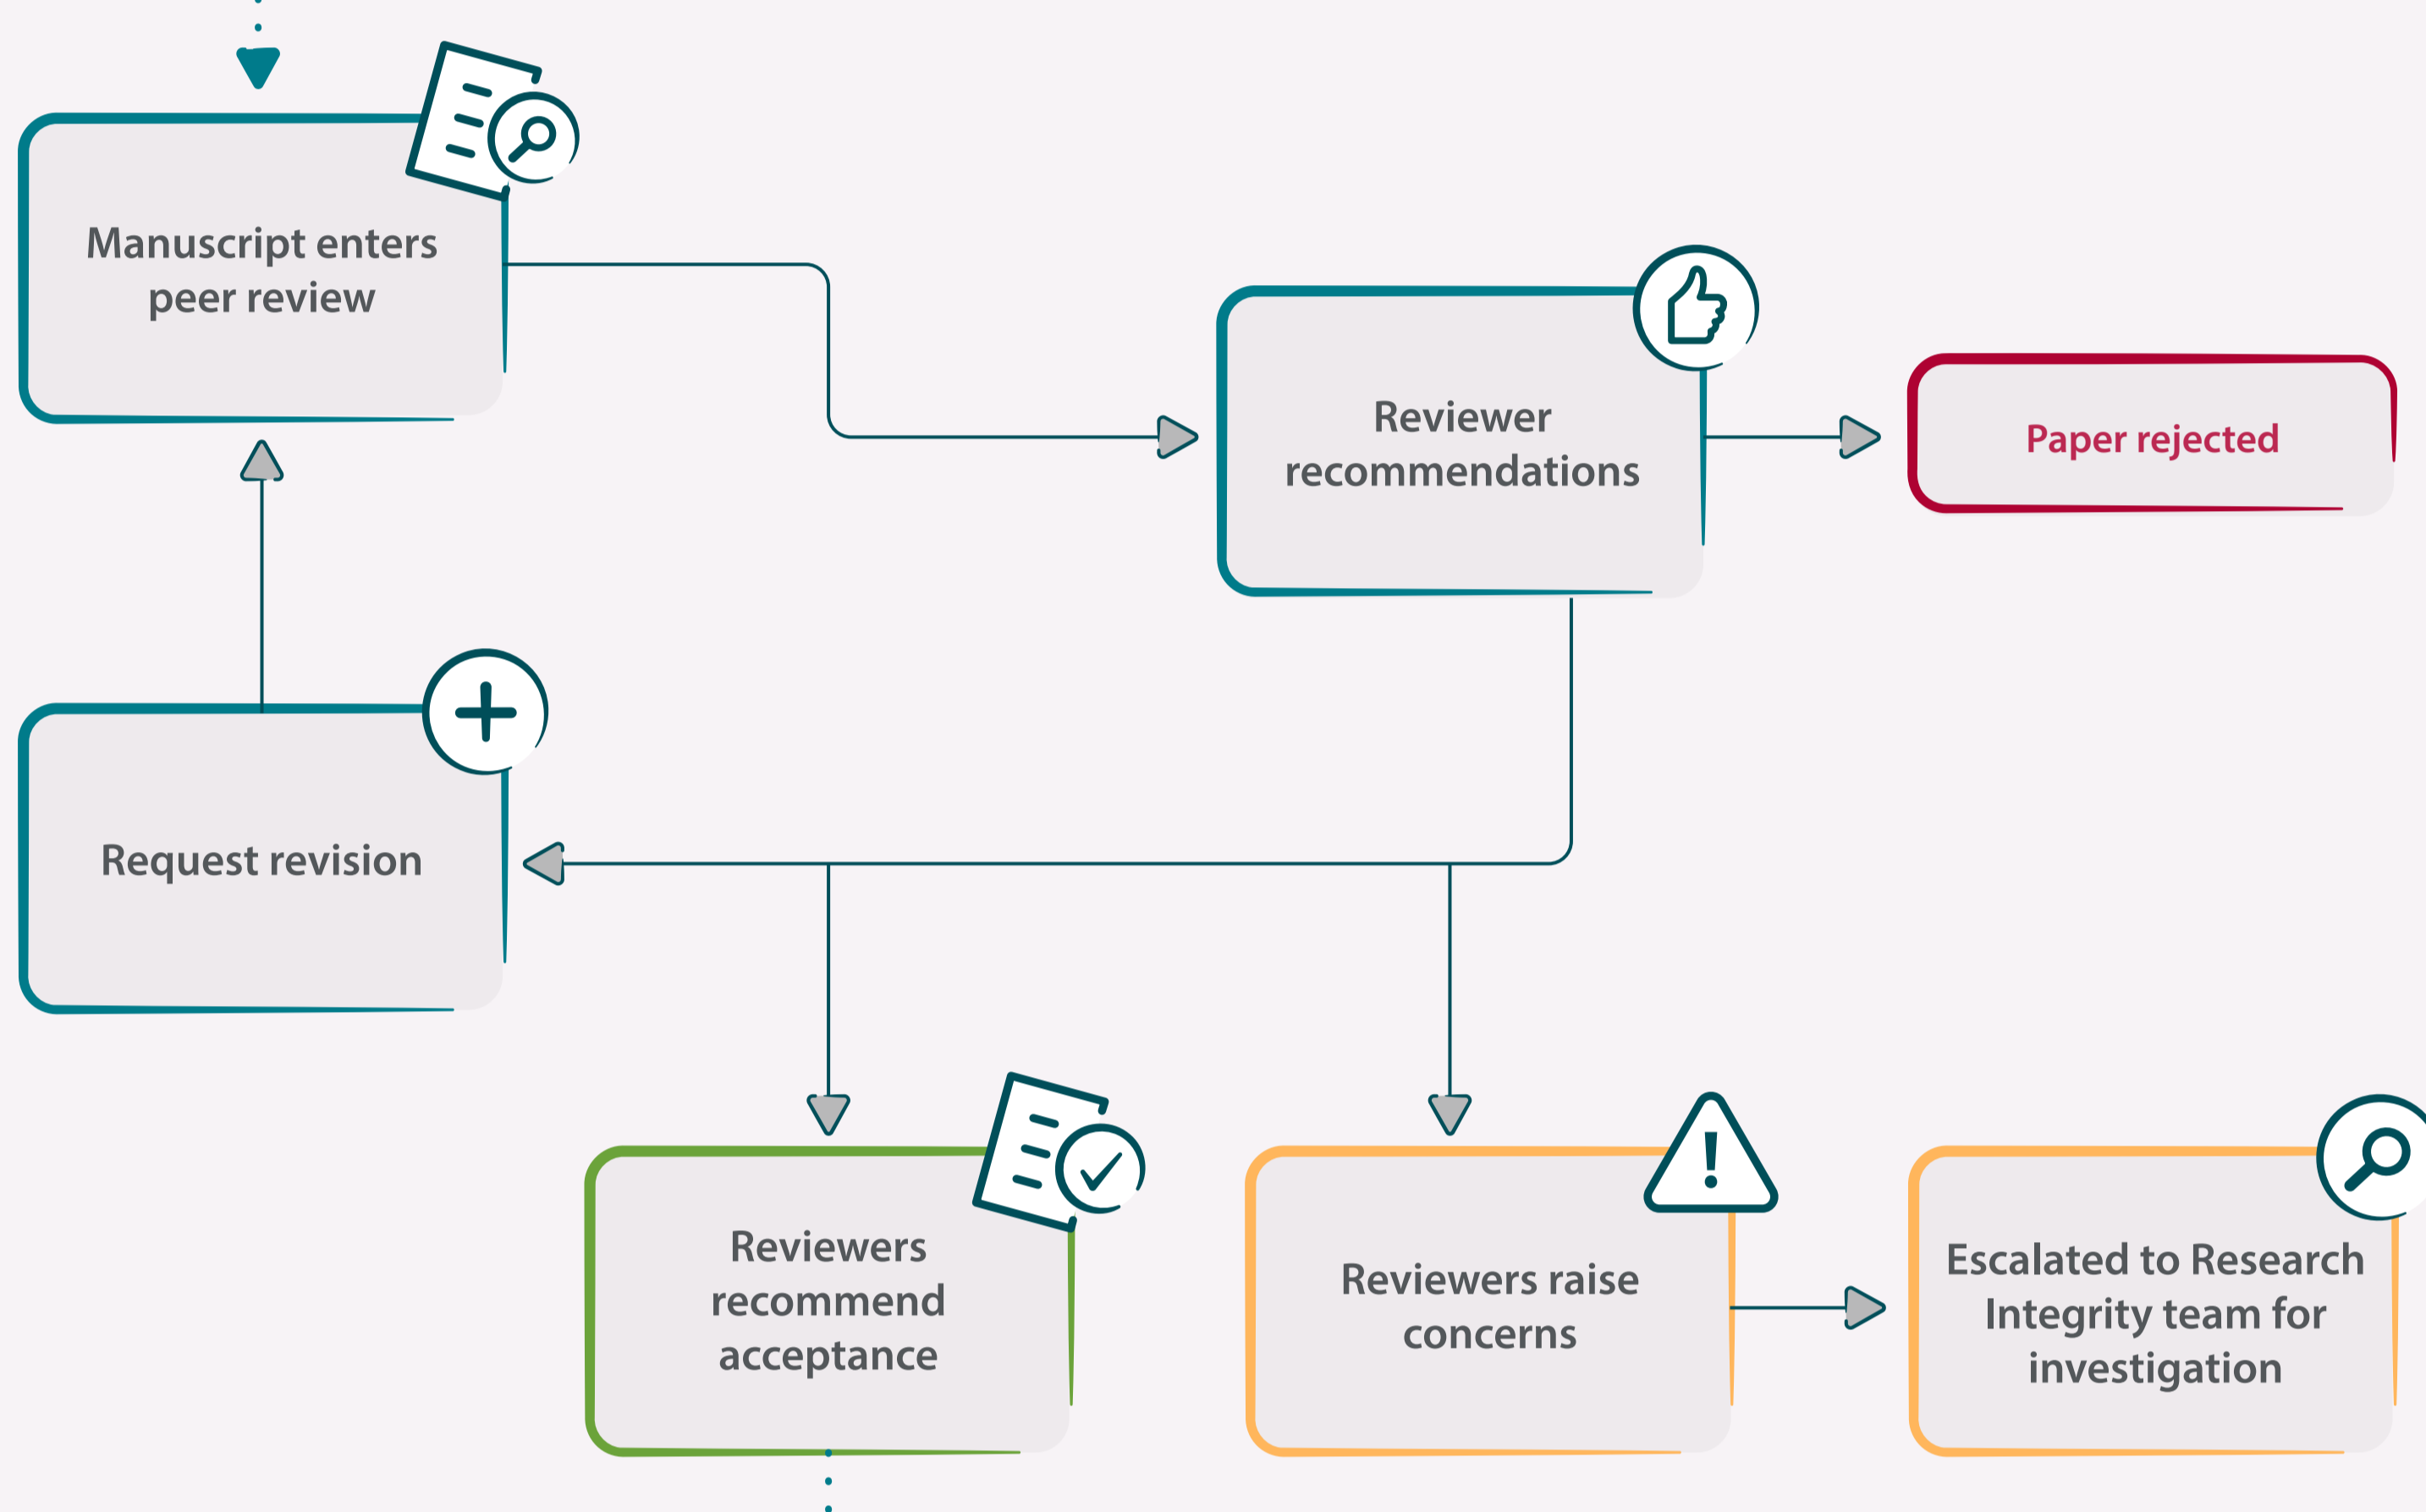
Manuscript enters peer review

Reviewer recommendations

Paper rejected

Request revision

Reviewers recommend acceptance

Reviewers raise concerns

Escalated to Research Integrity team for investigation